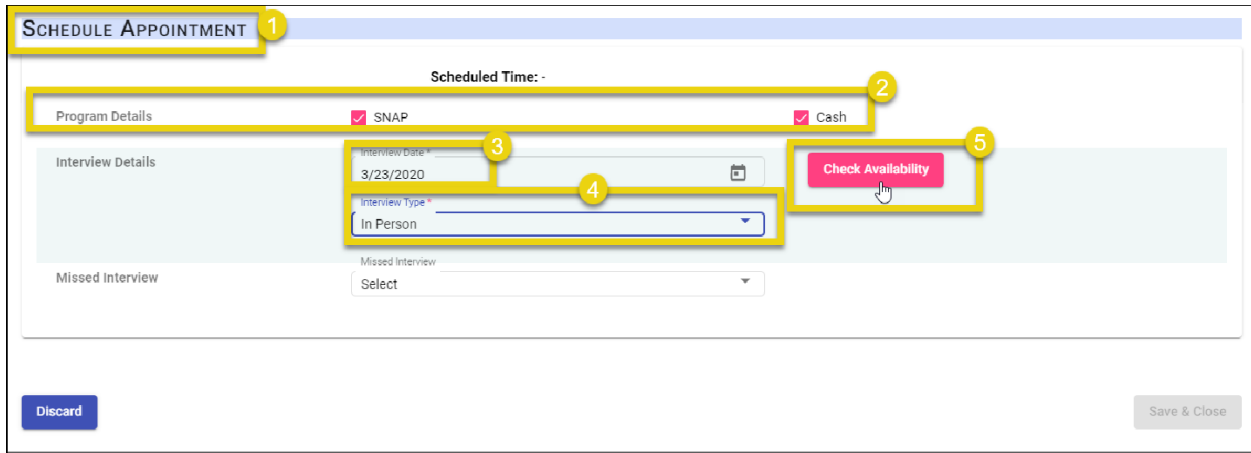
Schedule Appointment 1

Scheduled Time: -

2

Program Details

SNAP

Cash

3

5

Interview Details

Interview Date *

3/23/2020

Check Availability

4

Interview Type *

In Person

Missed Interview

Missed Interview

Select

Discard

Save & Close